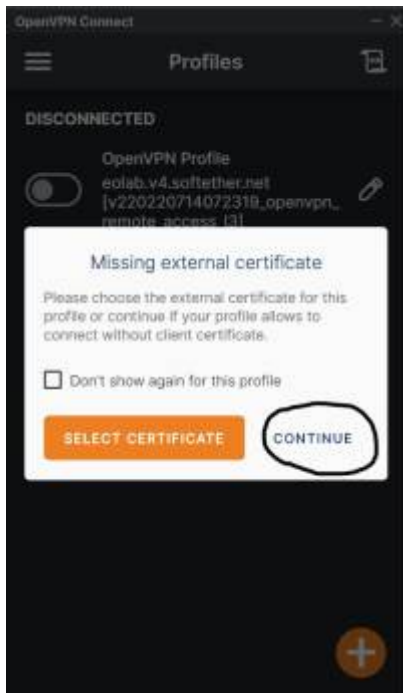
OpenVPN Connect

Profiles

DISCONNECTED

OpenVPN Profile
eolab.v4.softether.net
[v220220714072319_openvpn_remote_access_l3]

Missing external certificate

Please choose the external certificate for this profile or continue if your profile allows to connect without client certificate.

Don't show again for this profile

SELECT CERTIFICATE

CONTINUE